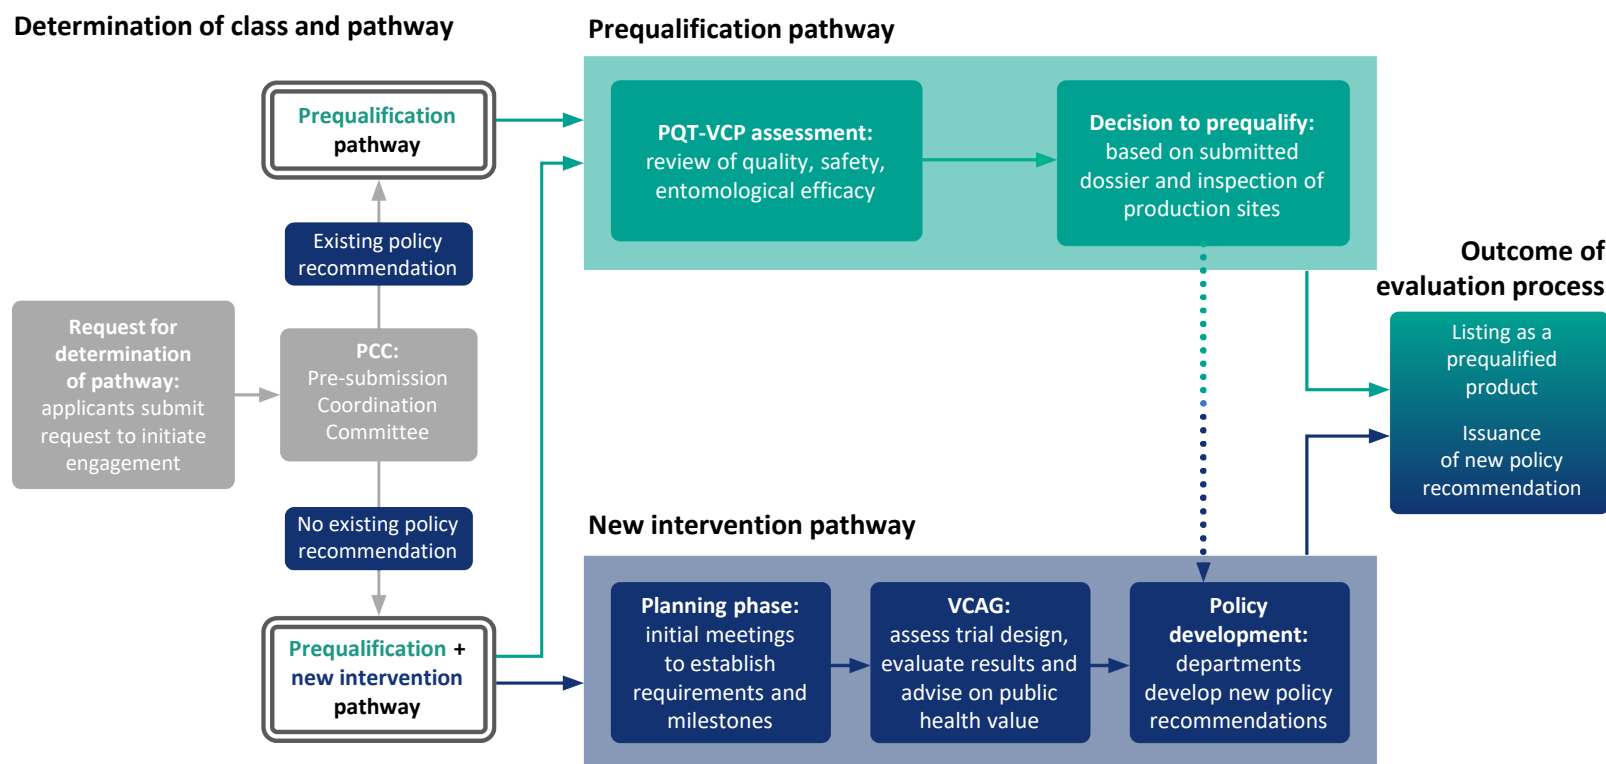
Determination of class and pathway

Prequalification pathway

Existing policy recommendation

Request for determination of pathway: applicants submit request to initiate engagement

PCC: Pre-submission Coordination Committee

No existing policy recommendation

Prequalification + new intervention pathway

Prequalification pathway

PQT-VCP assessment: review of quality, safety, entomological efficacy

Decision to prequalify: based on submitted dossier and inspection of production sites

Outcome of evaluation process

Listing as a prequalified product

Issuance of new policy recommendation

New intervention pathway

Planning phase: initial meetings to establish requirements and milestones

VCAG: assess trial design, evaluate results and advise on public health value

Policy development: departments develop new policy recommendations